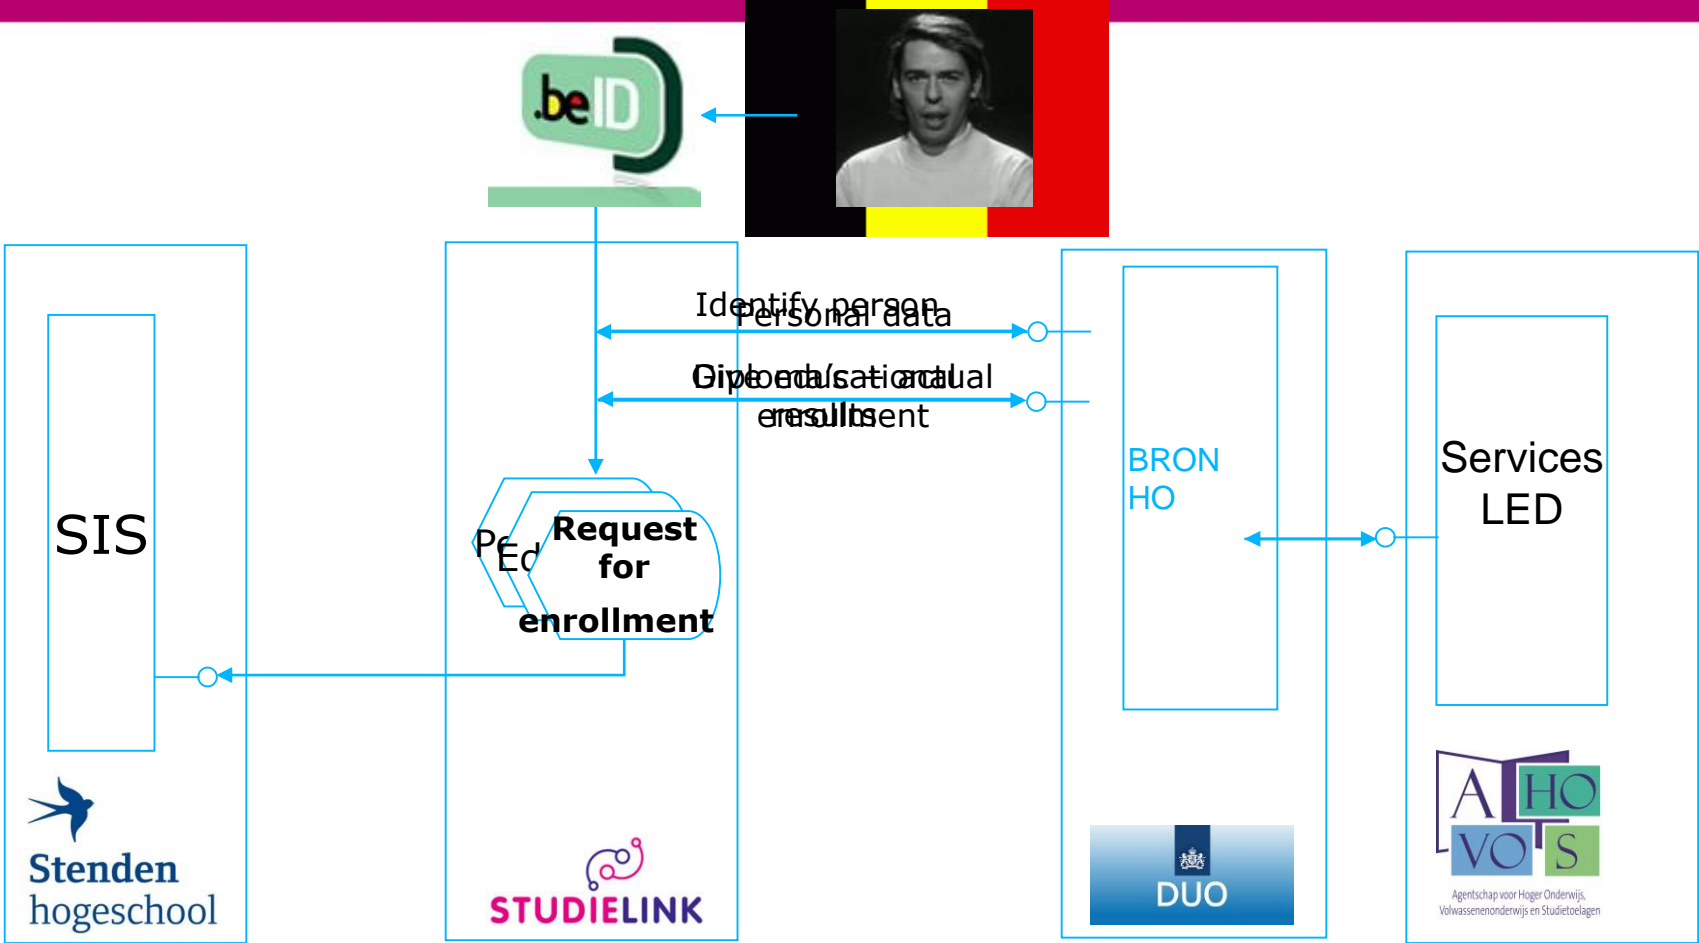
.beID

Identify person
Personal data

Diploma/actual results
Educational enrollment

SIS

Pe
Ed
Request for enrollment

BRON HO

Services LED

Stenden hogeschool

STUDIELINK

DUO

A HO VO S
Agentschap voor Hoger Onderwijs, Volwassenenonderwijs en Studietoelagen